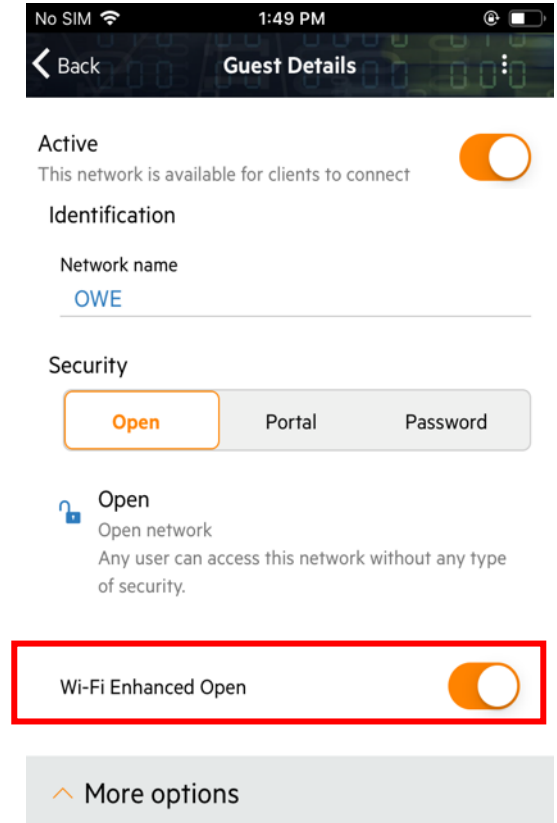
No SIM 1:49 PM

Back Guest Details

Active
This network is available for clients to connect

Identification

Network name
OWE

Security

Open Portal Password

Open
Open network
Any user can access this network without any type of security.

Wi-Fi Enhanced Open

More options